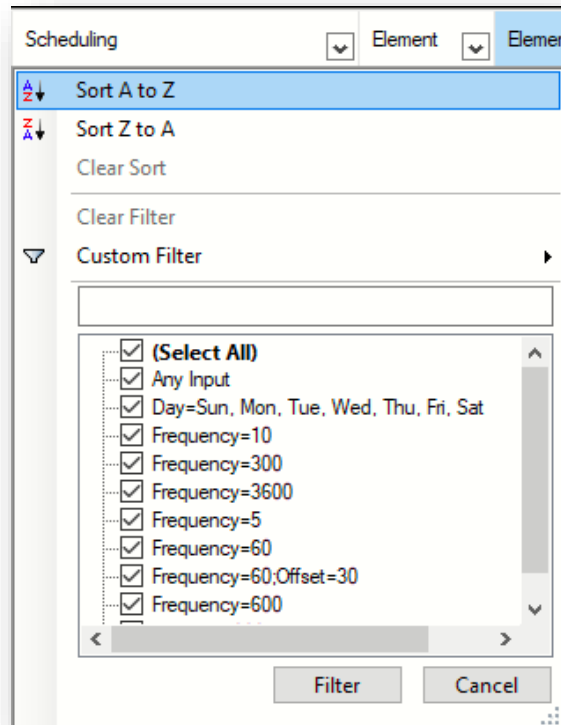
Scheduling | Element | Elemen

Sort A to Z
Sort Z to A
Clear Sort
Clear Filter
Custom Filter

(Select All)
Any Input
Day=Sun, Mon, Tue, Wed, Thu, Fri, Sat
Frequency=10
Frequency=300
Frequency=3600
Frequency=5
Frequency=60
Frequency=60;Offset=30
Frequency=600
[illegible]

Filter
Cancel